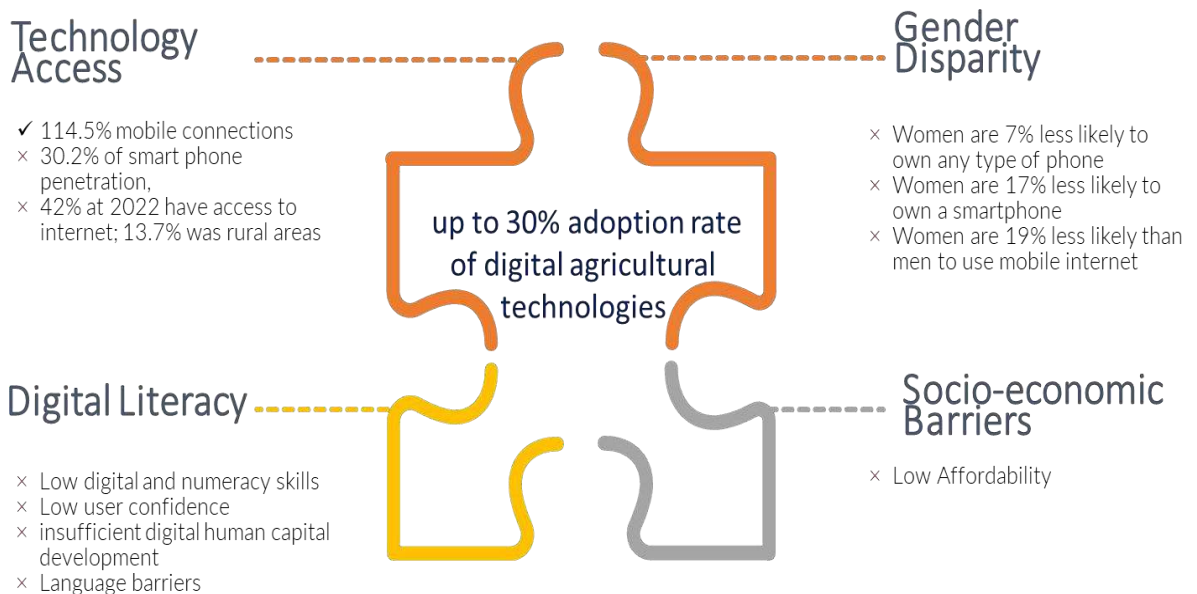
Technology Access

✓ 114.5% mobile connections
× 30.2% of smart phone penetration,
× 42% at 2022 have access to internet; 13.7% was rural areas

Gender Disparity

× Women are 7% less likely to own any type of phone
× Women are 17% less likely to own a smartphone
× Women are 19% less likely than men to use mobile internet

up to 30% adoption rate of digital agricultural technologies

Digital Literacy

× Low digital and numeracy skills
× Low user confidence
× insufficient digital human capital development
× Language barriers

Socio-economic Barriers

× Low Affordability